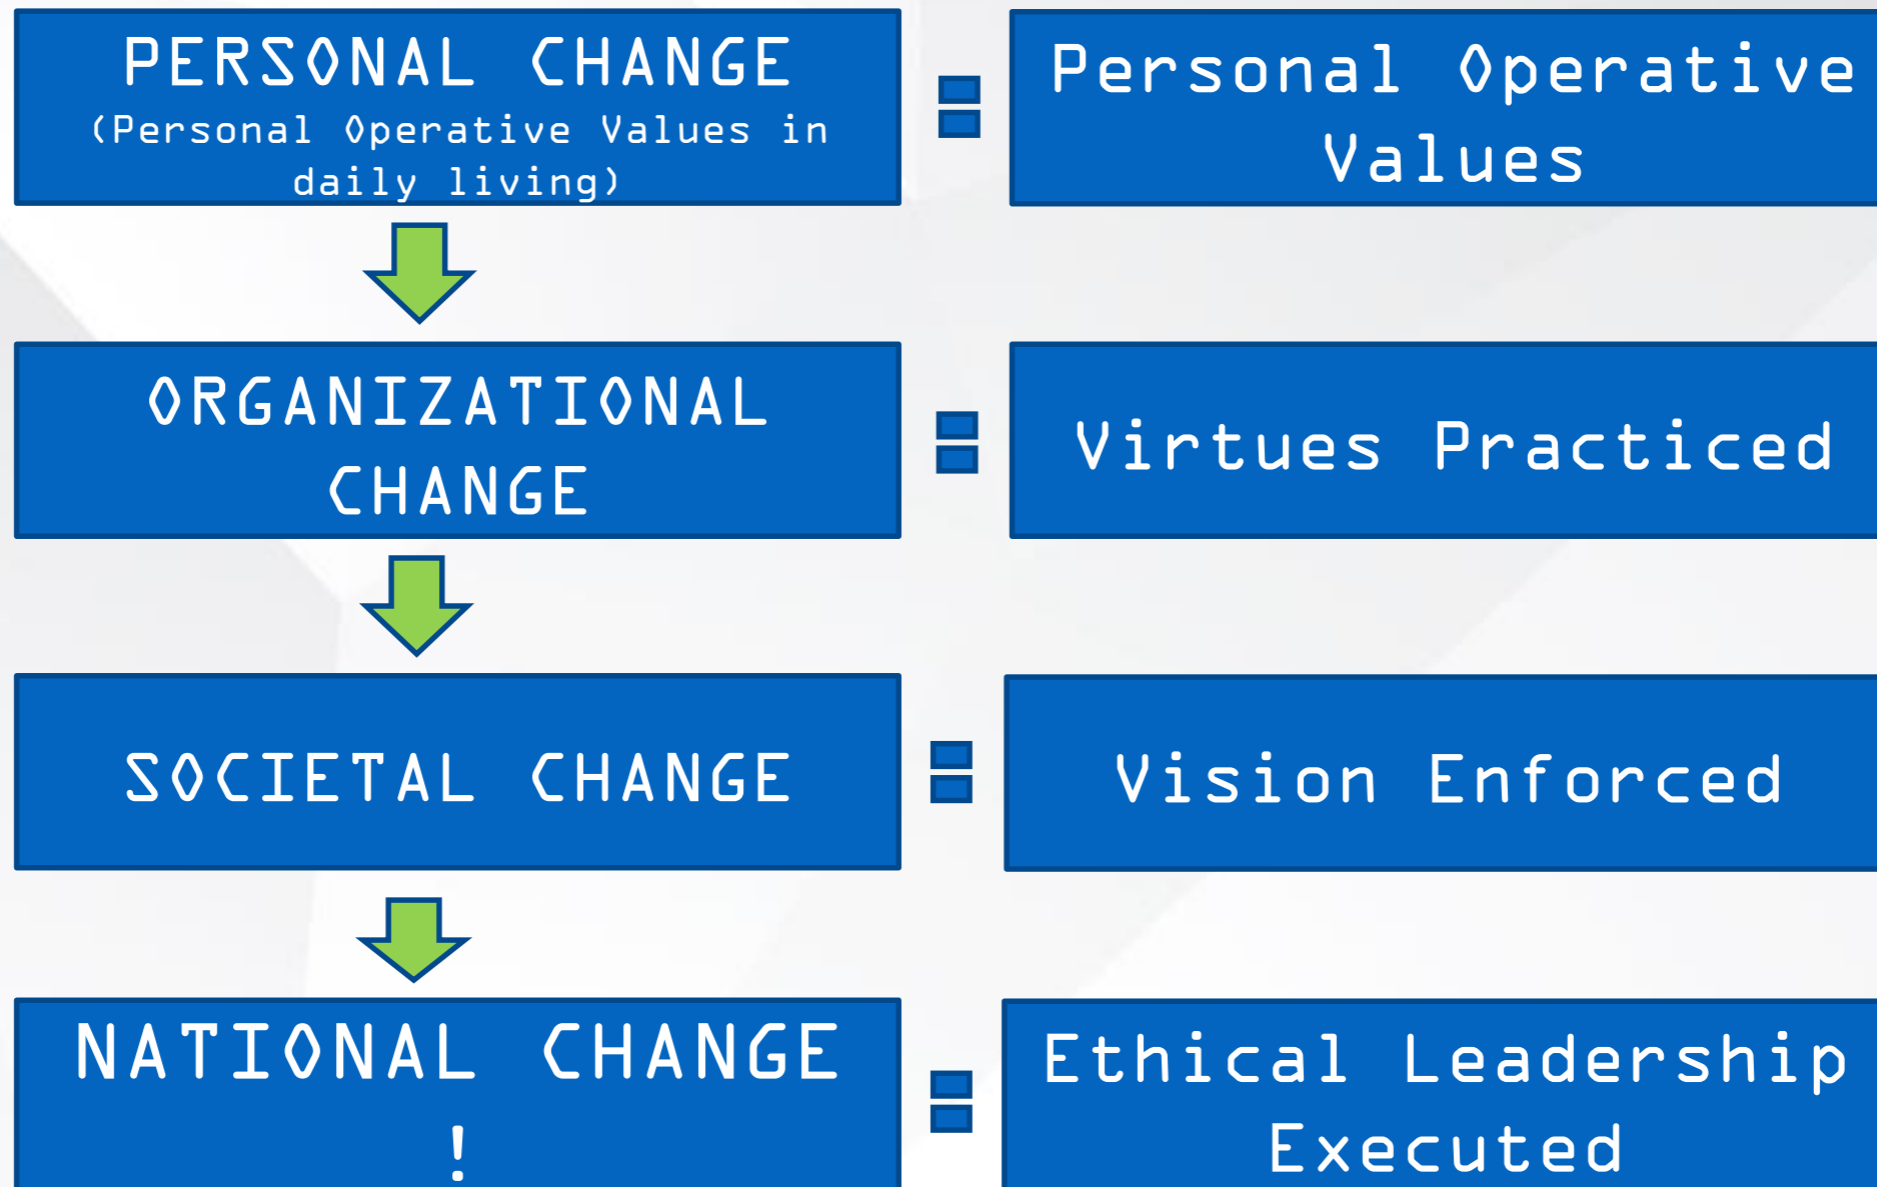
PERSONAL CHANGE
(Personal Operative Values in daily living)

=

Personal Operative Values

ORGANIZATIONAL CHANGE

=

Virtues Practiced

SOCIETAL CHANGE

=

Vision Enforced

NATIONAL CHANGE !

=

Ethical Leadership Executed